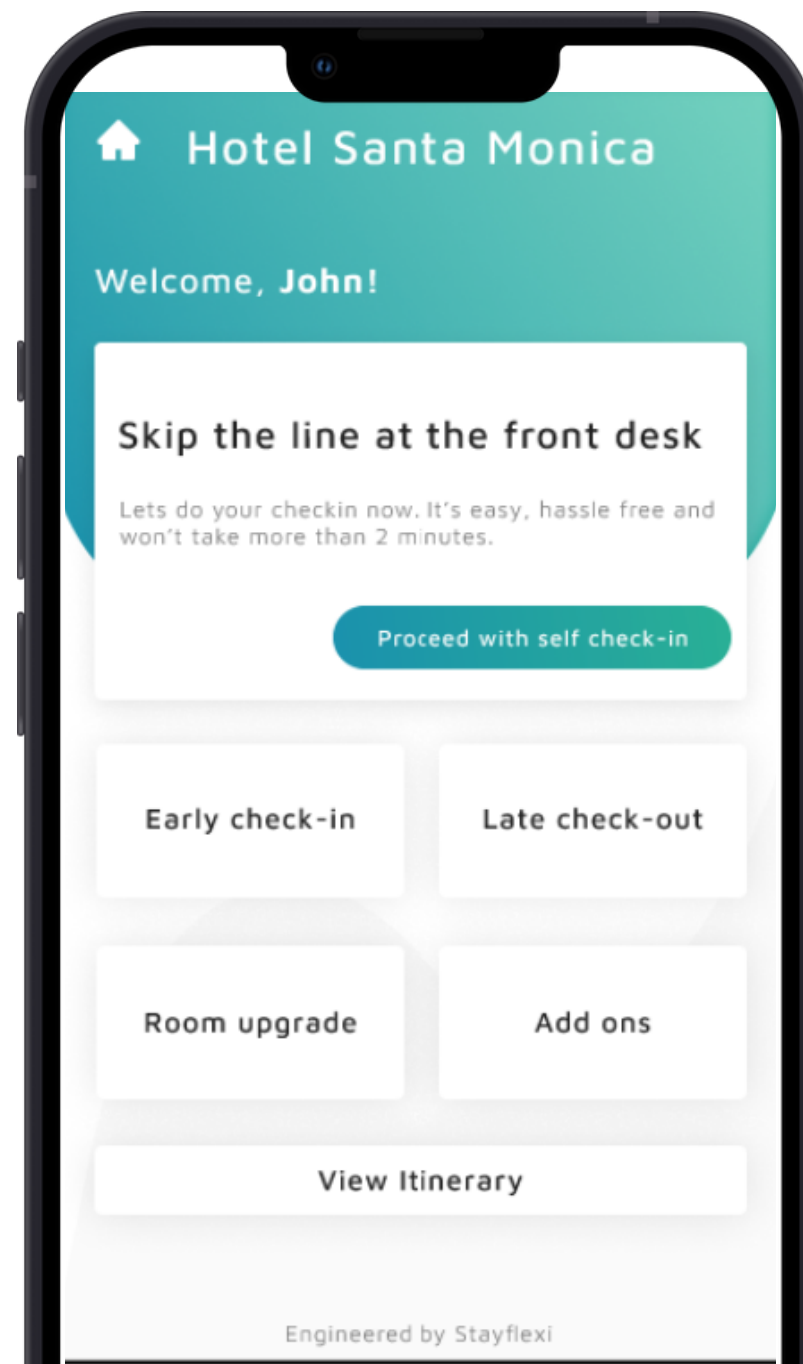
Hotel Santa Monica

Welcome, **John!**

Skip the line at the front desk

Lets do your checkin now. It's easy, hassle free and won't take more than 2 minutes.

Proceed with self check-in

Early check-in

Late check-out

Room upgrade

Add ons

View Itinerary

Engineered by Stayflexi